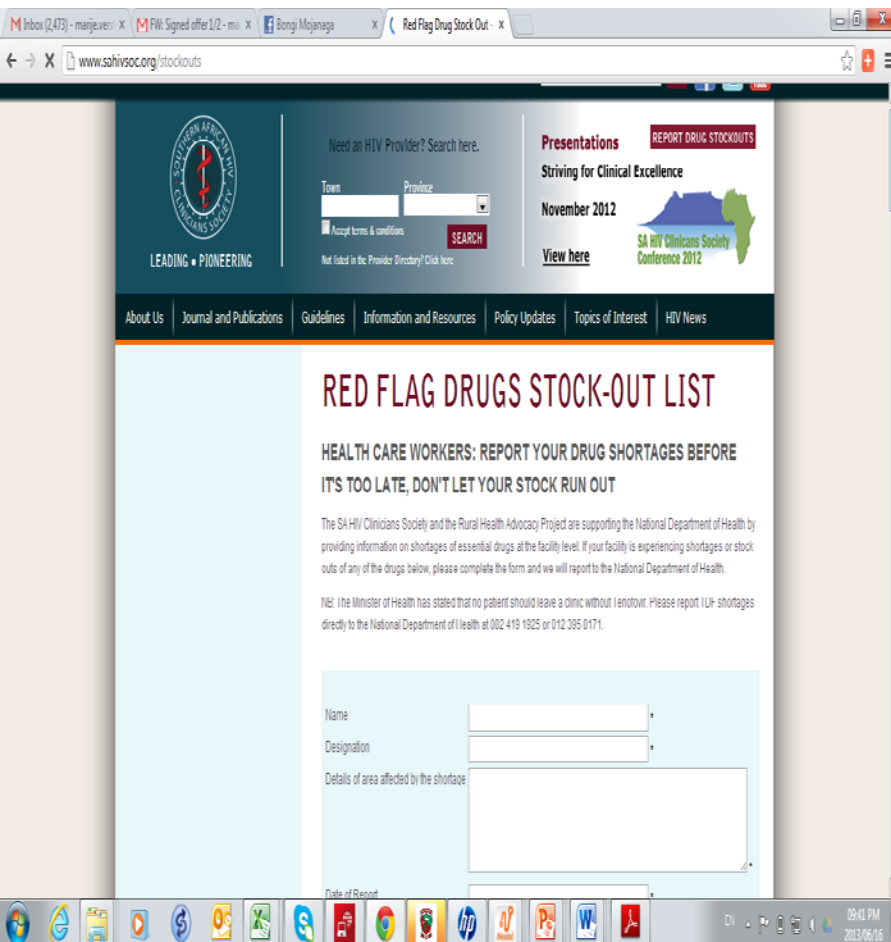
Inbox (2,473) - marije.vers ×
FW: Signed offer 1/2 - ma ×
Bongi Mojanaga ×
Red Flag Drug Stock Out - ×

www.sahivsoc.org/stockouts

SOUTHERN AFRICAN HIV CLINICIANS SOCIETY

LEADING • PIONEERING

Need an HIV Provider? Search here.

Town

Province

Accept terms & conditions

SEARCH

Not listed in the Provider Directory? Click here

Presentations

REPORT DRUG STOCKOUTS

Striving for Clinical Excellence

November 2012

View here

SA HIV Clinicans Society Conference 2012

About Us | Journal and Publications | Guidelines | Information and Resources | Policy Updates | Topics of Interest | HIV News

RED FLAG DRUGS STOCK-OUT LIST

HEALTH CARE WORKERS: REPORT YOUR DRUG SHORTAGES BEFORE IT'S TOO LATE, DON'T LET YOUR STOCK RUN OUT

The SA HIV Clinicians Society and the Rural Health Advocacy Project are supporting the National Department of Health by providing information on shortages of essential drugs at the facility level. If your facility is experiencing shortages or stock outs of any of the drugs below, please complete the form and we will report to the National Department of Health.

NB: The Minister of Health has stated that no patient should leave a clinic without Tenofovir. Please report TDF shortages directly to the National Department of Health at 002 419 1925 or 012 395 0171.

Name *

Designation *

Details of area affected by the shortage *

Date of Report *

EN 09:41 PM 2013/06/16